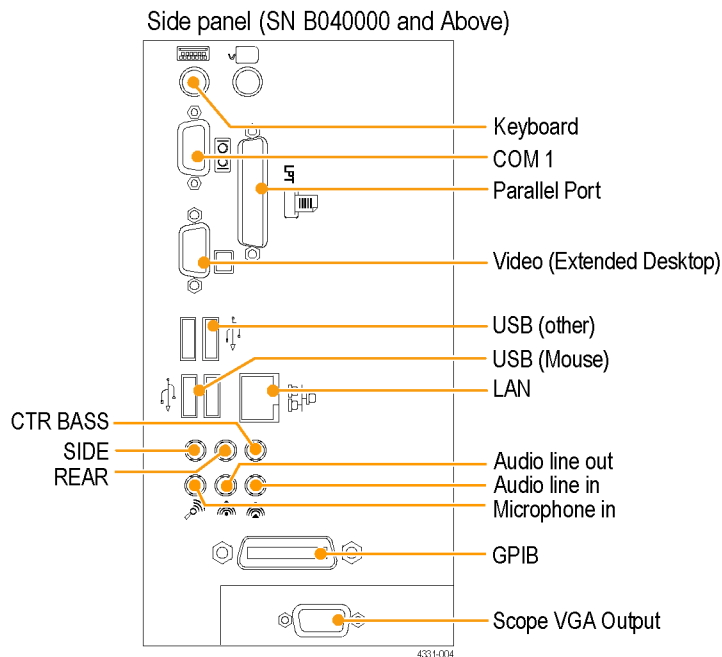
Side panel (SN B040000 and Above)

Keyboard
COM 1
Parallel Port
Video (Extended Desktop)
USB (other)
USB (Mouse)
LAN
CTR BASS
SIDE
REAR
Audio line out
Audio line in
Microphone in
GPIB
Scope VGA Output

4331-004